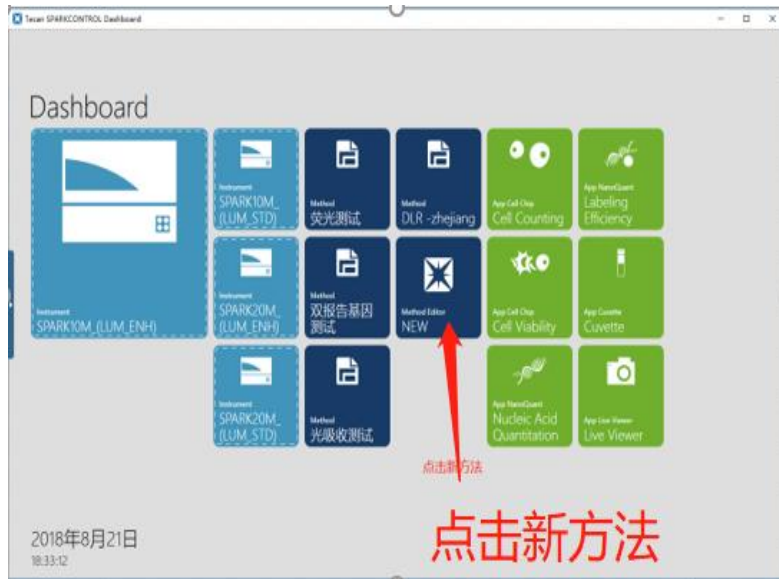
Tecan SPARKCONTROL Dashboard

Dashboard

Instrument
SPARK10M_(LUM_ENH)

Instrument
SPARK10M_(LUM_STD)

Method
荧光测试

Method
DLR -zhejiang

App Cell Chip
Cell Counting

App NanoQuant
Labeling Efficiency

Instrument
SPARK20M_(LUM_ENH)

Method
双报告基因测试

Method Editor
NEW

App Cell Chip
Cell Viability

App Cuvette
Cuvette

Instrument
SPARK20M_(LUM_STD)

Method
光吸收测试

App NanoQuant
Nucleic Acid Quantitation

App Live Viewer
Live Viewer

点击新方法

2018年8月21日
18:33:12

点击新方法